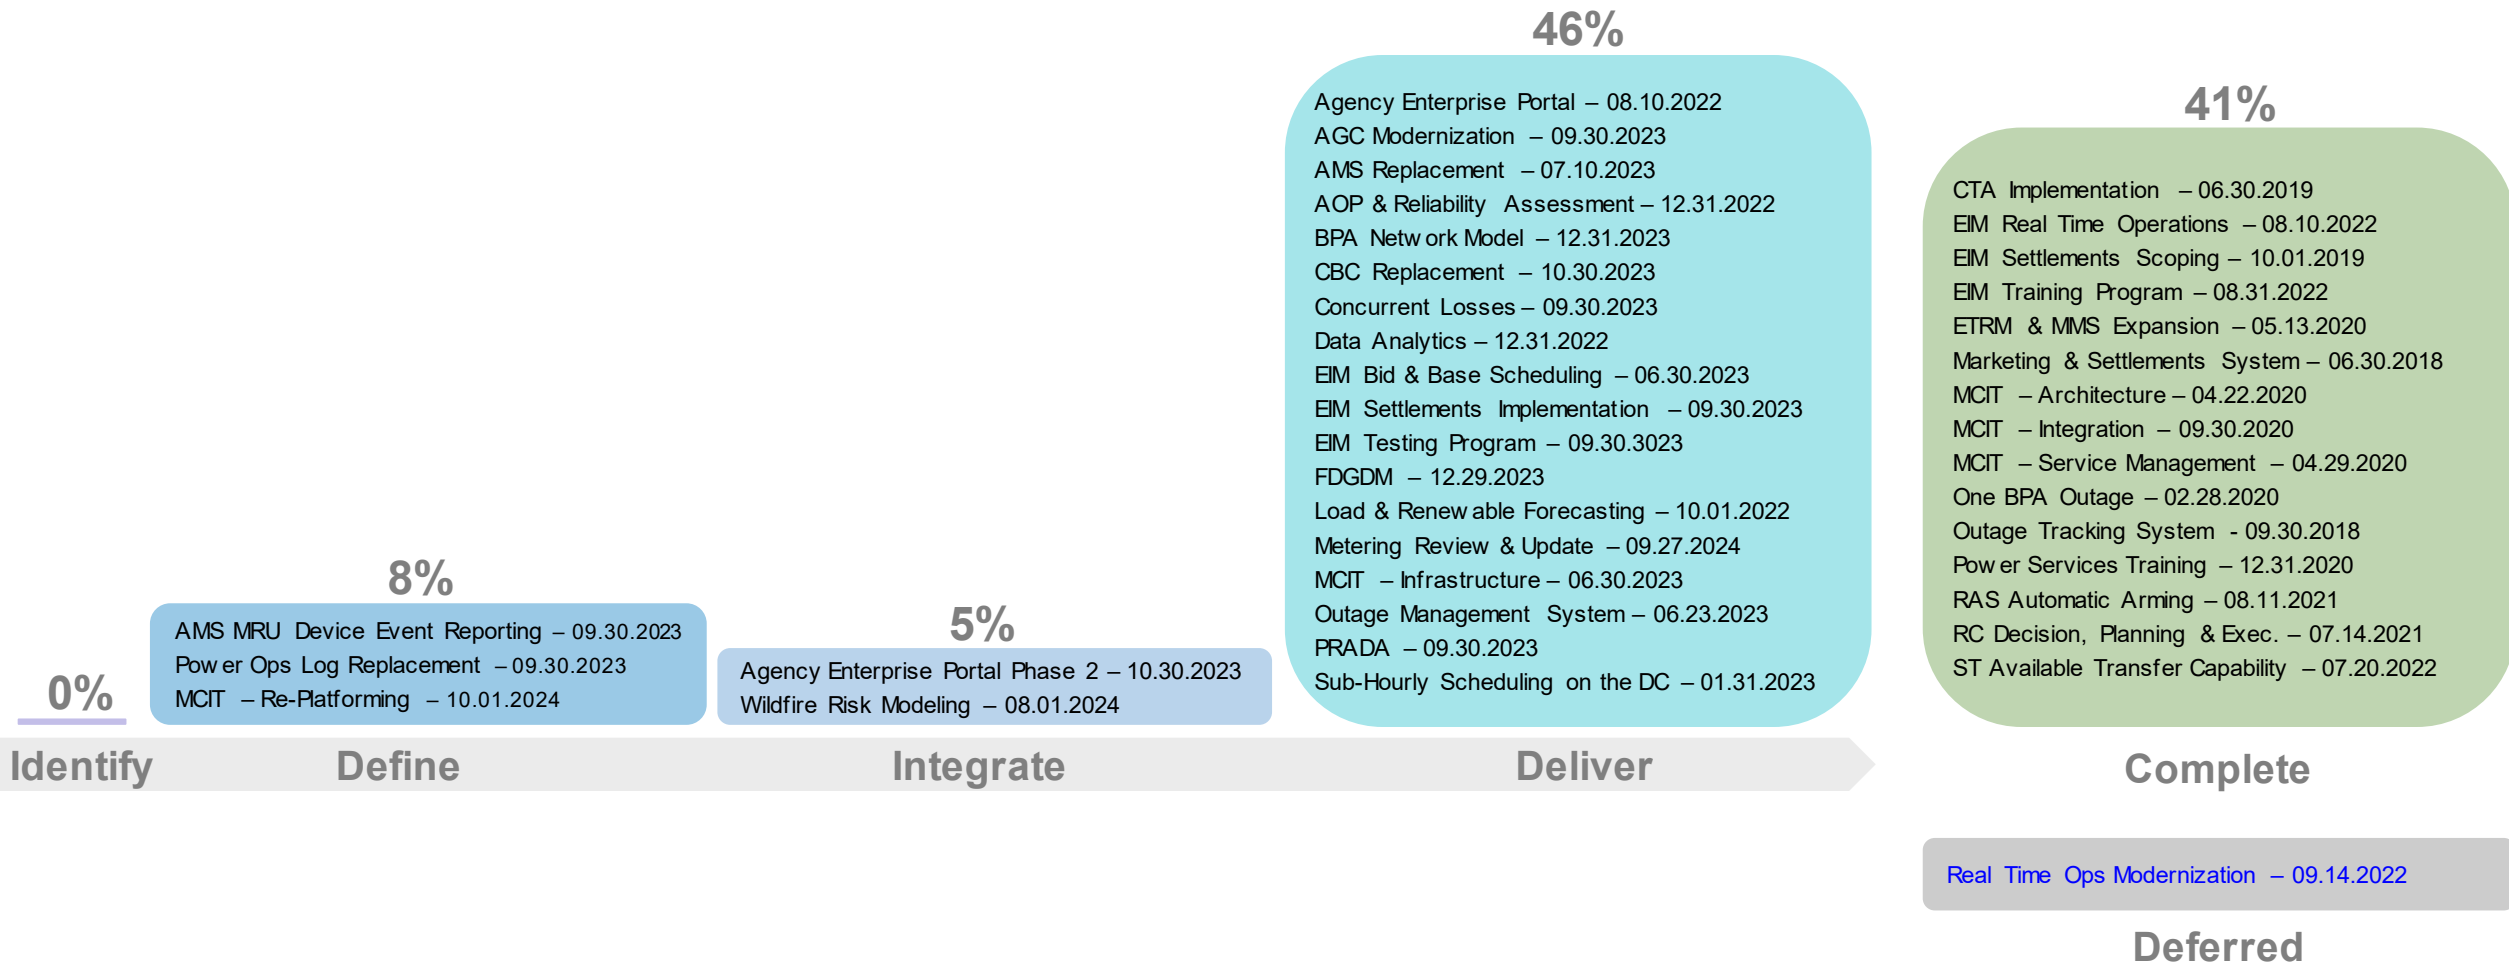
0%

Identify

8%

AMS MRU Device Event Reporting – 09.30.2023
Pow er Ops Log Replacement – 09.30.2023
MCIT – Re-Platforming – 10.01.2024

Define

5%

Agency Enterprise Portal Phase 2 – 10.30.2023
Wildfire Risk Modeling – 08.01.2024

Integrate

46%

Agency Enterprise Portal – 08.10.2022
AGC Modernization – 09.30.2023
AMS Replacement – 07.10.2023
AOP & Reliability Assessment – 12.31.2022
BPA Netw ork Model – 12.31.2023
CBC Replacement – 10.30.2023
Concurrent Losses – 09.30.2023
Data Analytics – 12.31.2022
EIM Bid & Base Scheduling – 06.30.2023
EIM Settlements Implementation – 09.30.2023
EIM Testing Program – 09.30.3023
FDGDM – 12.29.2023
Load & Renew able Forecasting – 10.01.2022
Metering Review & Update – 09.27.2024
MCIT – Infrastructure – 06.30.2023
Outage Management System – 06.23.2023
PRADA – 09.30.2023
Sub-Hourly Scheduling on the DC – 01.31.2023

Deliver

41%

CTA Implementation – 06.30.2019
EIM Real Time Operations – 08.10.2022
EIM Settlements Scoping – 10.01.2019
EIM Training Program – 08.31.2022
ETRM & MMS Expansion – 05.13.2020
Marketing & Settlements System – 06.30.2018
MCIT – Architecture – 04.22.2020
MCIT – Integration – 09.30.2020
MCIT – Service Management – 04.29.2020
One BPA Outage – 02.28.2020
Outage Tracking System - 09.30.2018
Pow er Services Training – 12.31.2020
RAS Automatic Arming – 08.11.2021
RC Decision, Planning & Exec. – 07.14.2021
ST Available Transfer Capability – 07.20.2022

Complete

Real Time Ops Modernization – 09.14.2022

Deferred